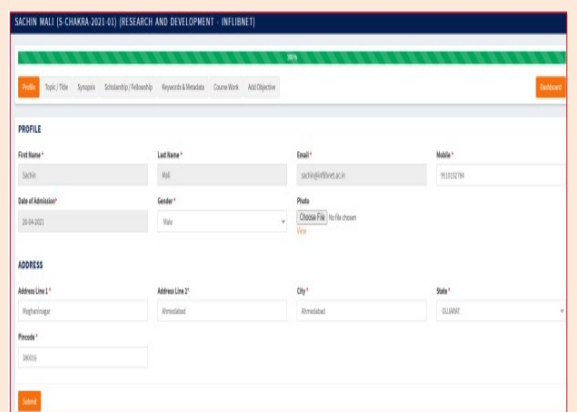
SACHIN MALI (S-CHAKRA-2021-01) (RESEARCH AND DEVELOPMENT - INFLIBNET)

100%

Profile Topic / Title Synopsis Scholarship / Fellowship Keywords & Metadata Course Work Add Objective

Dashboard

PROFILE

First Name *
Sachin

Last Name *
Mali

Email *
sachin@inflibnet.ac.in

Mobile *
9510332794

Date of Admission *
20-04-2021

Gender *
Male

Photo
Choose File No file chosen
View

ADDRESS

Address Line 1 *
Vraghasinagar

Address Line 2 *
Ahmedabad

City *
Ahmedabad

State *
GUJARAT

Pincode *
380016

Submit